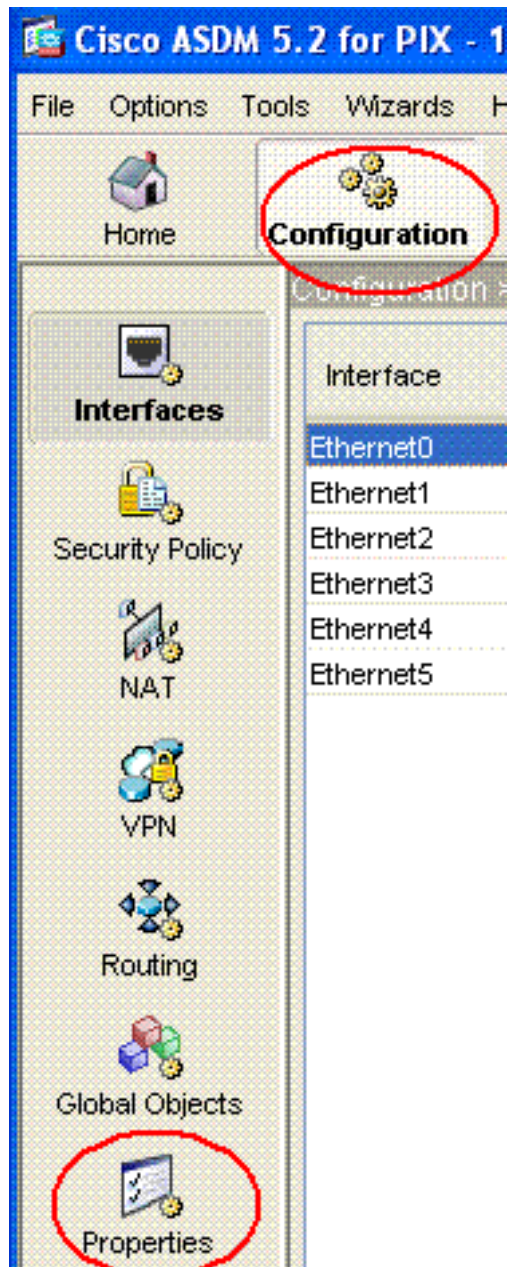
Cisco ASDM 5.2 for PIX - 1

File Options Tools Wizards H

Home

Configuration

Configuration >

Interfaces

Security Policy

NAT

VPN

Routing

Global Objects

Properties

| Interface |
|---|
| Ethernet0 |
| Ethernet1 |
| Ethernet2 |
| Ethernet3 |
| Ethernet4 |
| Ethernet5 |